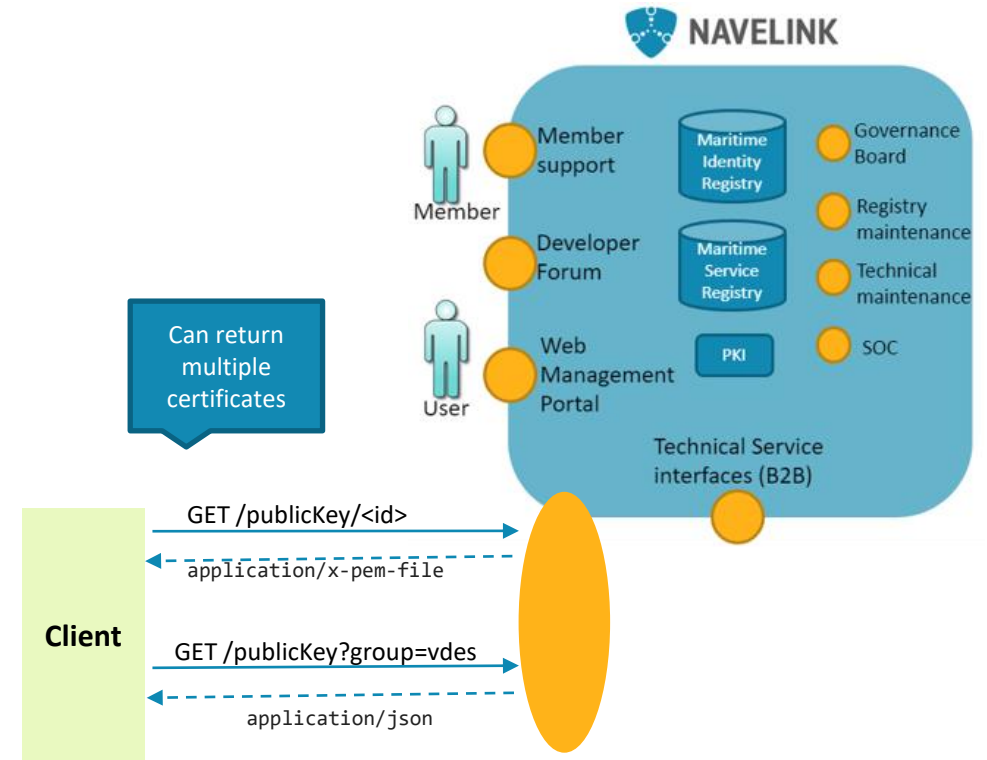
NAVELINK

Member

Member support

Developer Forum

User

Web Management Portal

Maritime Identity Registry

Maritime Service Registry

PKI

Governance Board

Registry maintenance

Technical maintenance

SOC

Technical Service interfaces (B2B)

Can return multiple certificates

Client

GET /publicKey/<id>

application/x-pem-file

GET /publicKey?group=vdes

application/json